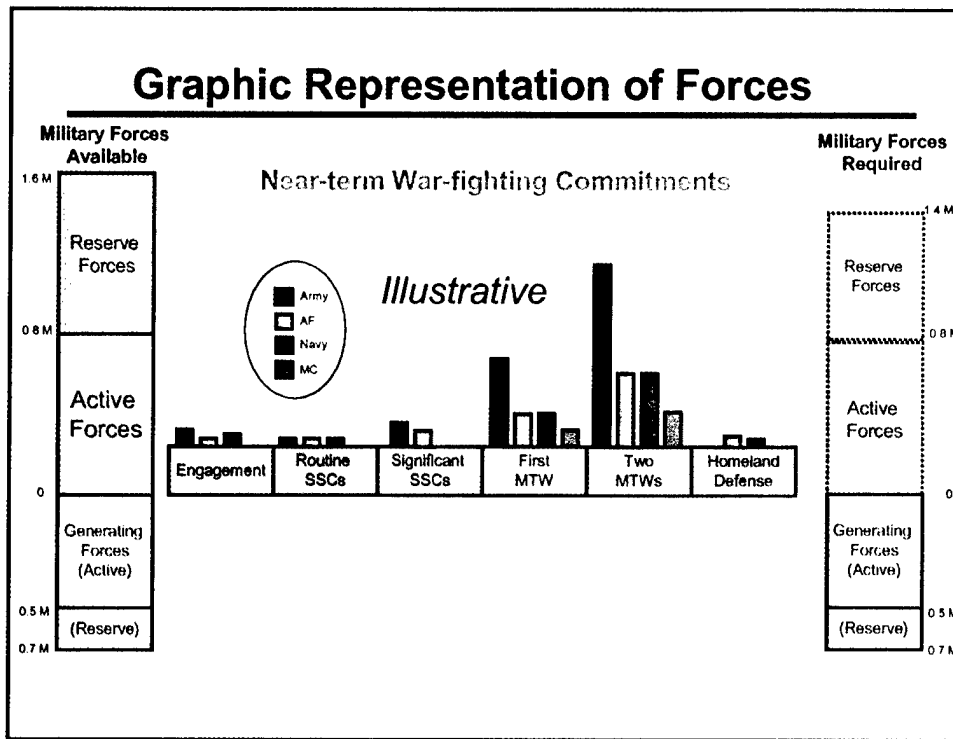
Graphic Representation of Forces

Military Forces Available

1.6 M

Reserve Forces

0.8 M

Active Forces

0

Generating Forces (Active)

0.5 M

(Reserve)

0.7 M

Near-term War-fighting Commitments

Army
AF
Navy
MC

Illustrative

| Engagement | Routine SSCs | Significant SSCs | First MTW | Two MTWs | Homeland Defense |
|---|---|---|---|---|---|

Military Forces Required

1.4 M

Reserve Forces

0.8 M

Active Forces

0

Generating Forces (Active)

0.5 M

(Reserve)

0.7 M